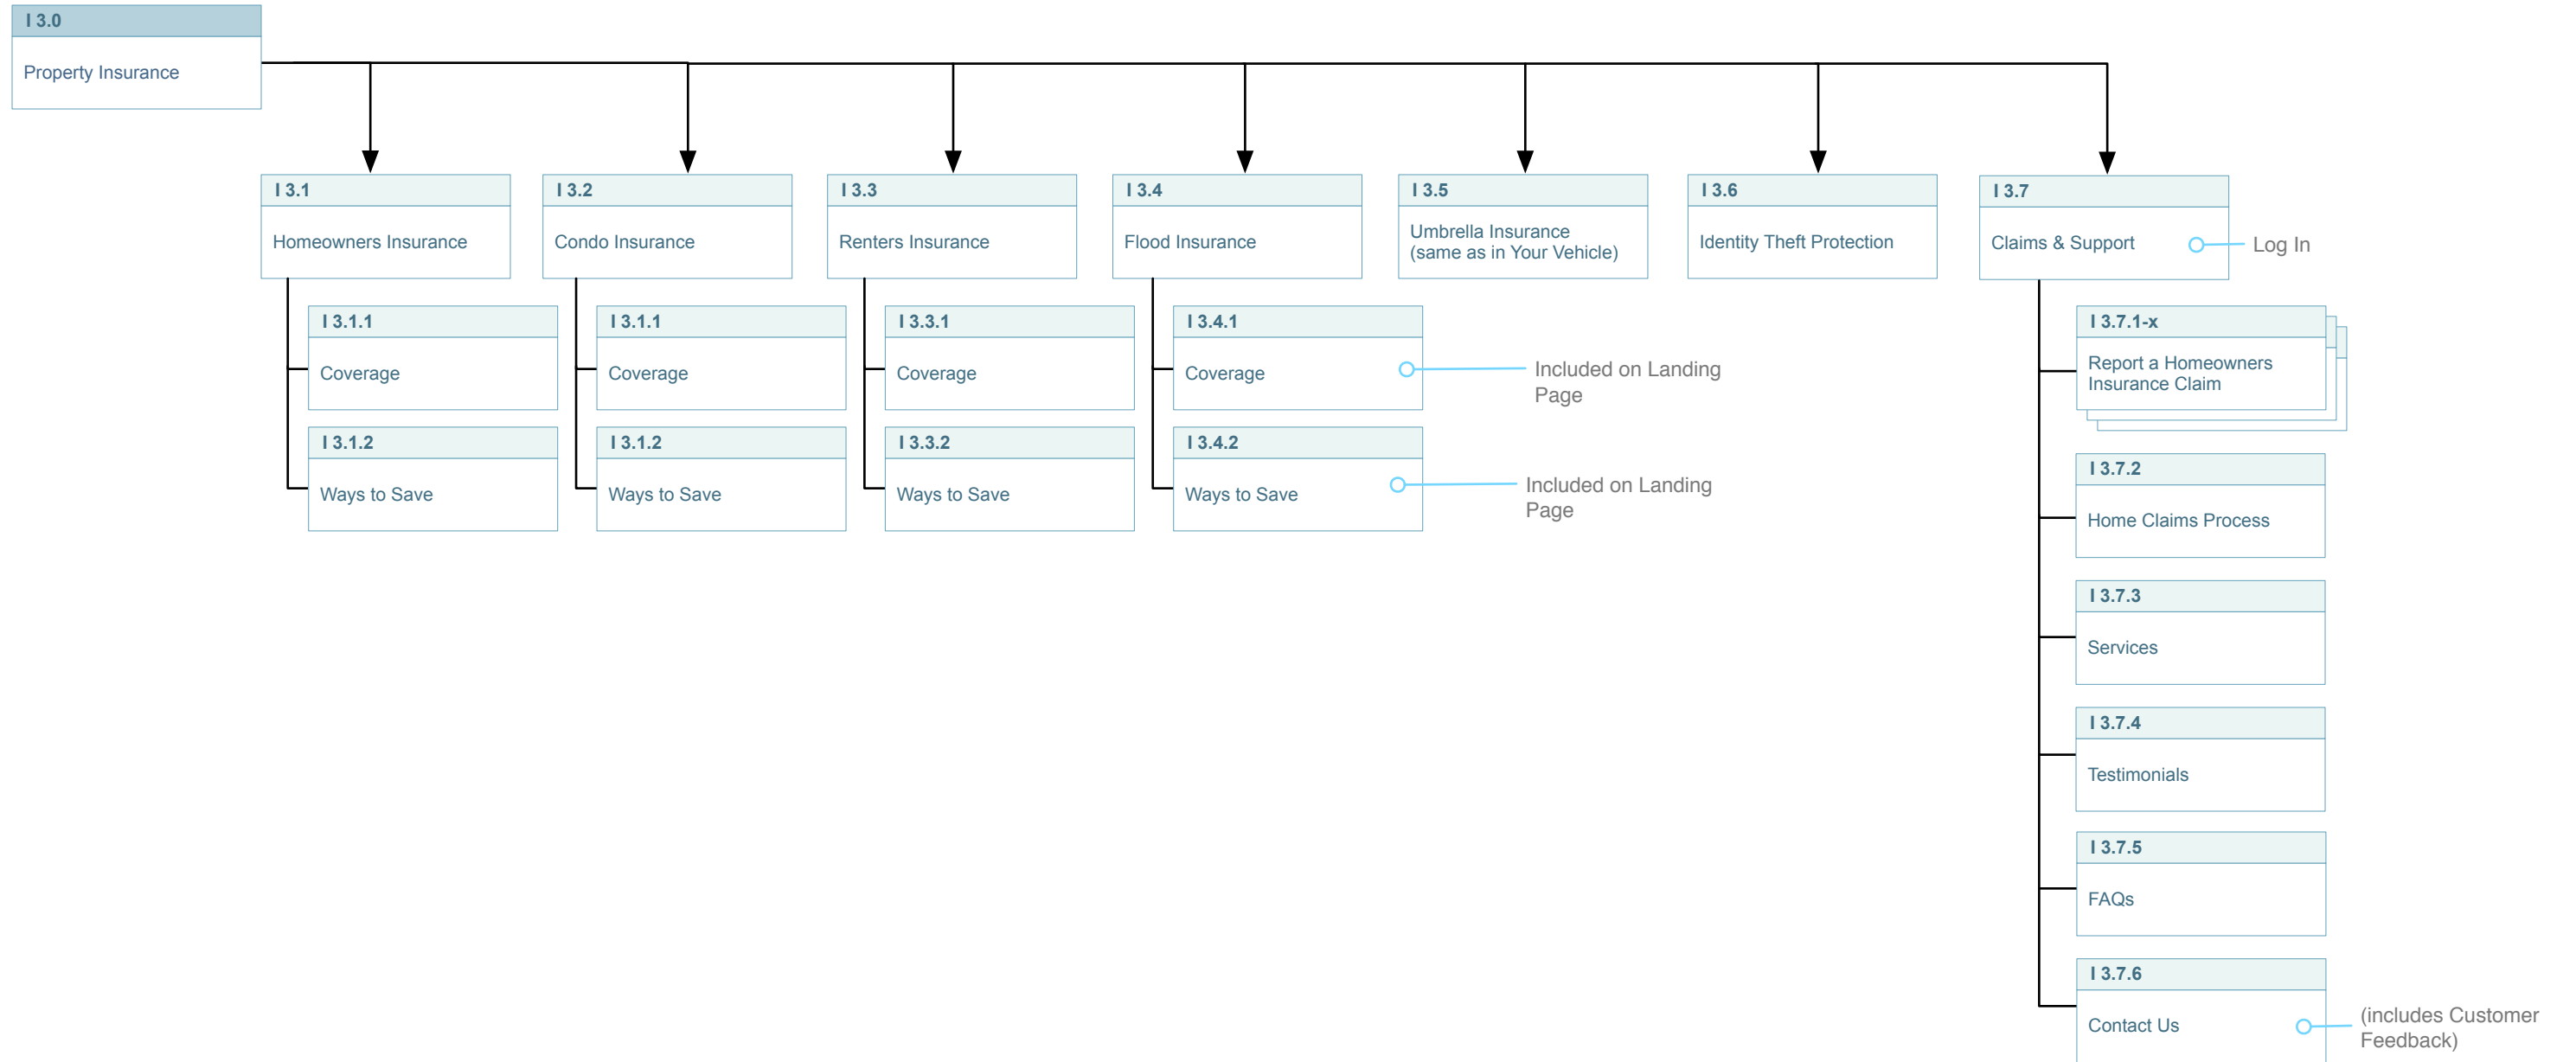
I 3.0
Property Insurance

I 3.1
Homeowners Insurance

I 3.1.1
Coverage

I 3.1.2
Ways to Save

I 3.2
Condo Insurance

I 3.1.1
Coverage

I 3.1.2
Ways to Save

I 3.3
Renters Insurance

I 3.3.1
Coverage

I 3.3.2
Ways to Save

I 3.4
Flood Insurance

I 3.4.1
Coverage

Included on Landing Page

I 3.4.2
Ways to Save

Included on Landing Page

I 3.5
Umbrella Insurance (same as in Your Vehicle)

I 3.6
Identity Theft Protection

I 3.7
Claims & Support

Log In

I 3.7.1-x
Report a Homeowners Insurance Claim

I 3.7.2
Home Claims Process

I 3.7.3
Services

I 3.7.4
Testimonials

I 3.7.5
FAQs

I 3.7.6
Contact Us

(includes Customer Feedback)